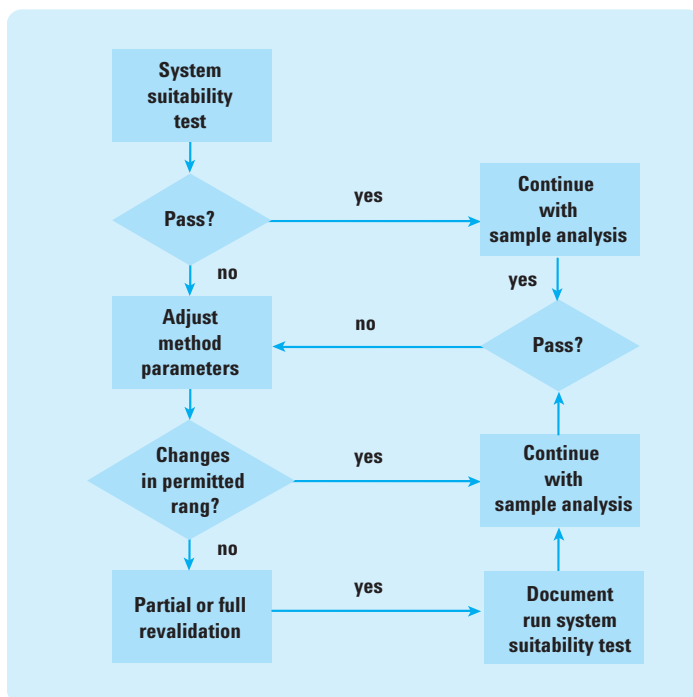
System suitability test

Pass?

yes

Continue with sample analysis

no

yes

Adjust method parameters

no

Pass?

Changes in permitted rang?

yes

Continue with sample analysis

no

Partial or full revalidation

yes

Document run system suitability test